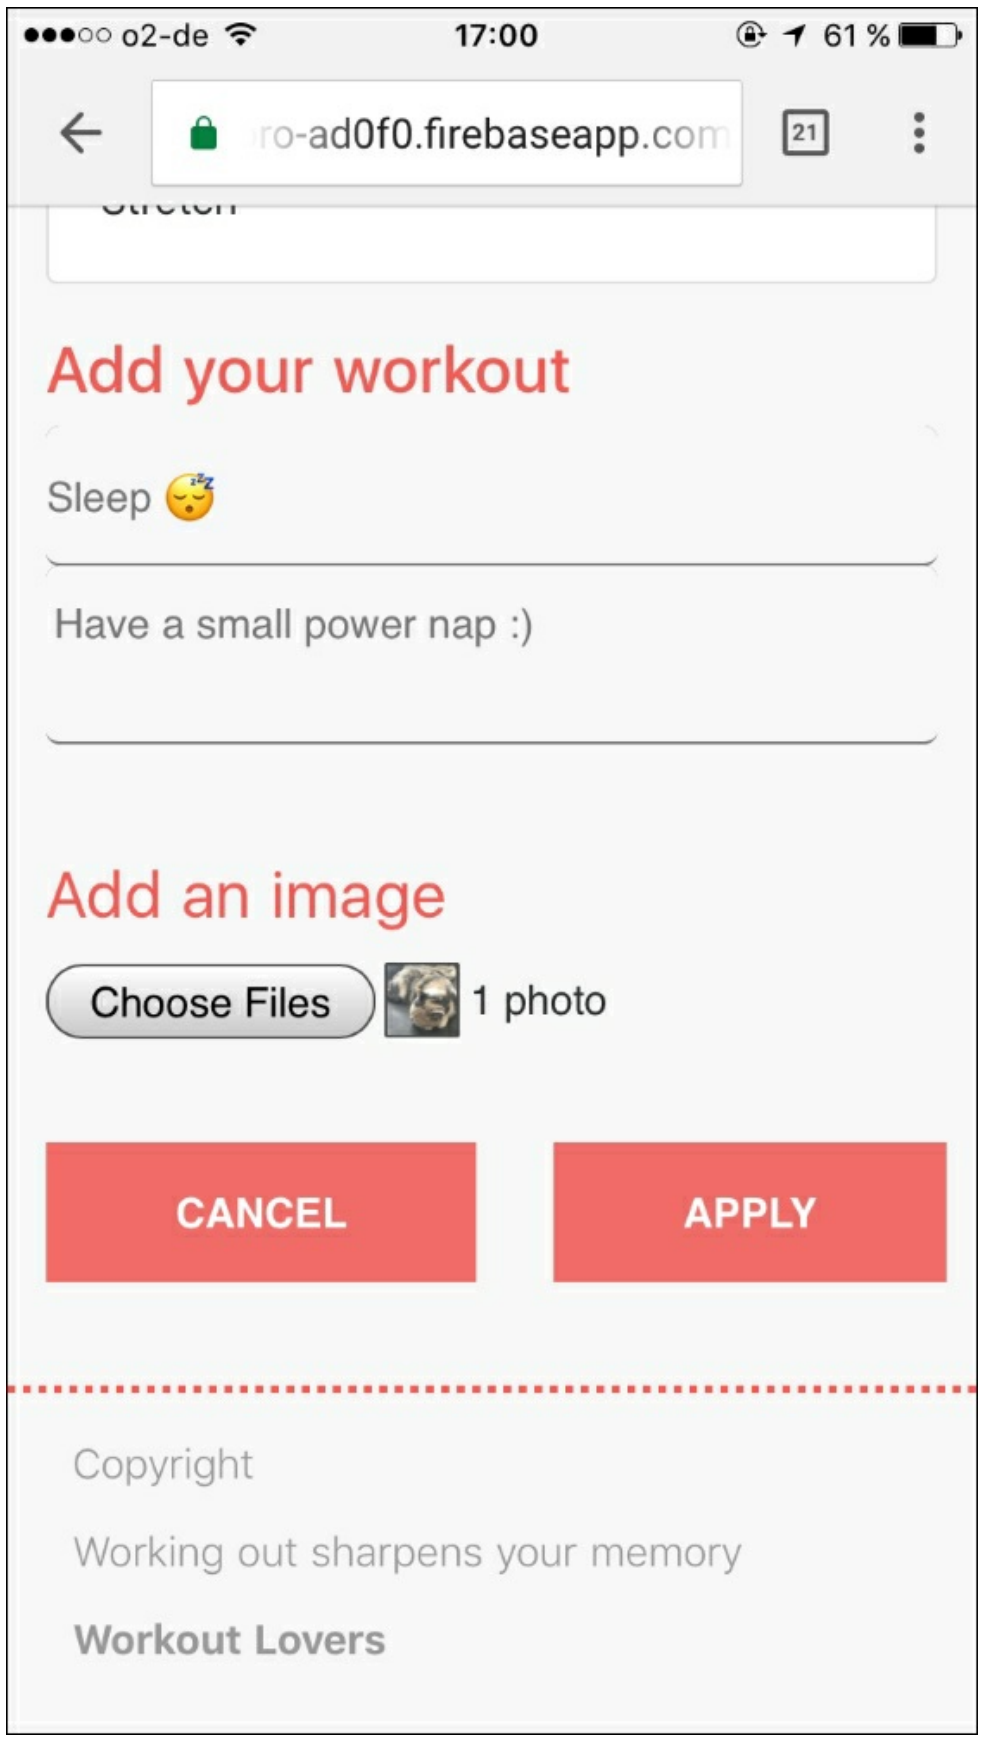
●●●○○ o2-de 17:00 61 %

ro-ad0f0.firebaseapp.com 21

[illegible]

Add your workout

Sleep 😴

Have a small power nap :)

Add an image

Choose Files 1 photo

CANCEL APPLY

Copyright

Working out sharpens your memory

Workout Lovers